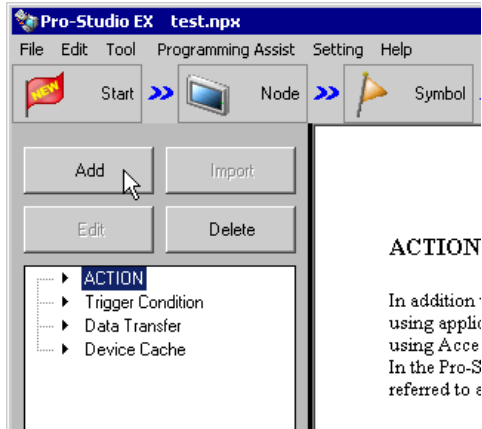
Pro-Studio EX test.npx

File Edit Tool Programming Assist Setting Help

NEW Start Node Symbol

Add Import

Edit Delete

ACTION
Trigger Condition
Data Transfer
Device Cache

ACTION

In addition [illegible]
using applic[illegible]
using Acce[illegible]
In the Pro-S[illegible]
referred to a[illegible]